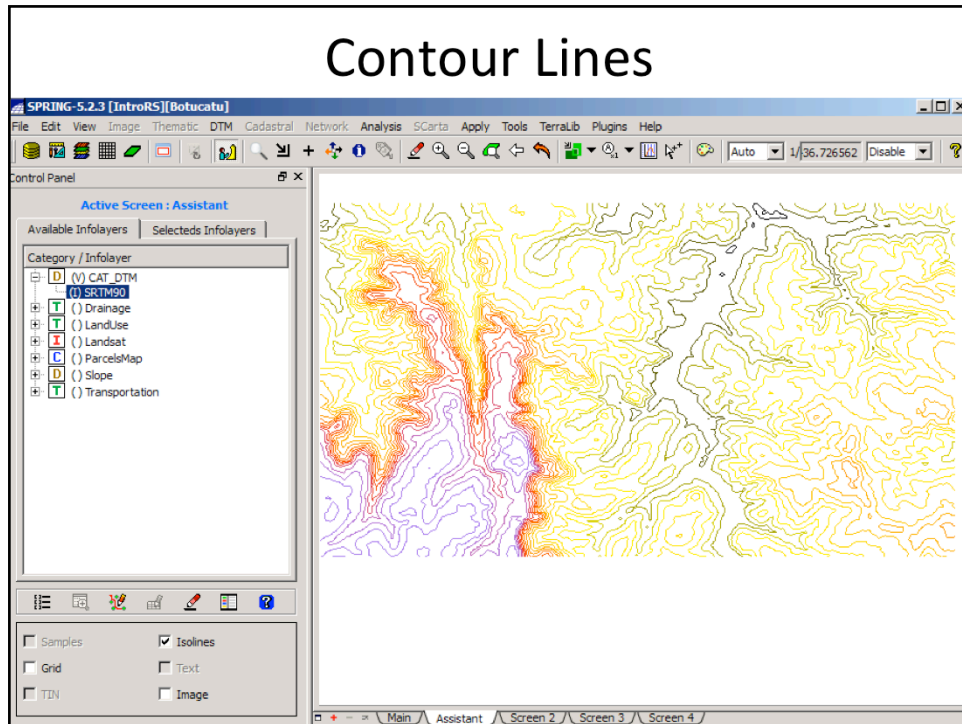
Contour Lines

SPRING-5.2.3 [IntroRS][Botucatu]

File Edit View Image Thematic DTM Cadastral Network Analysis SCarta Apply Tools TerraLib Plugins Help

Auto 1/36.726562 Disable

Control Panel

Active Screen : Assistant

Available Infolayers | Selecteds Infolayers

Category / Infolayer

D (V) CAT_DTM
(I) SRTM90
T () Drainage
T () LandUse
I () Landsat
C () ParcelsMap
D () Slope
T () Transportation

Samples
Isolines
Grid
Text
TIN
Image

Main | Assistant | Screen 2 | Screen 3 | Screen 4